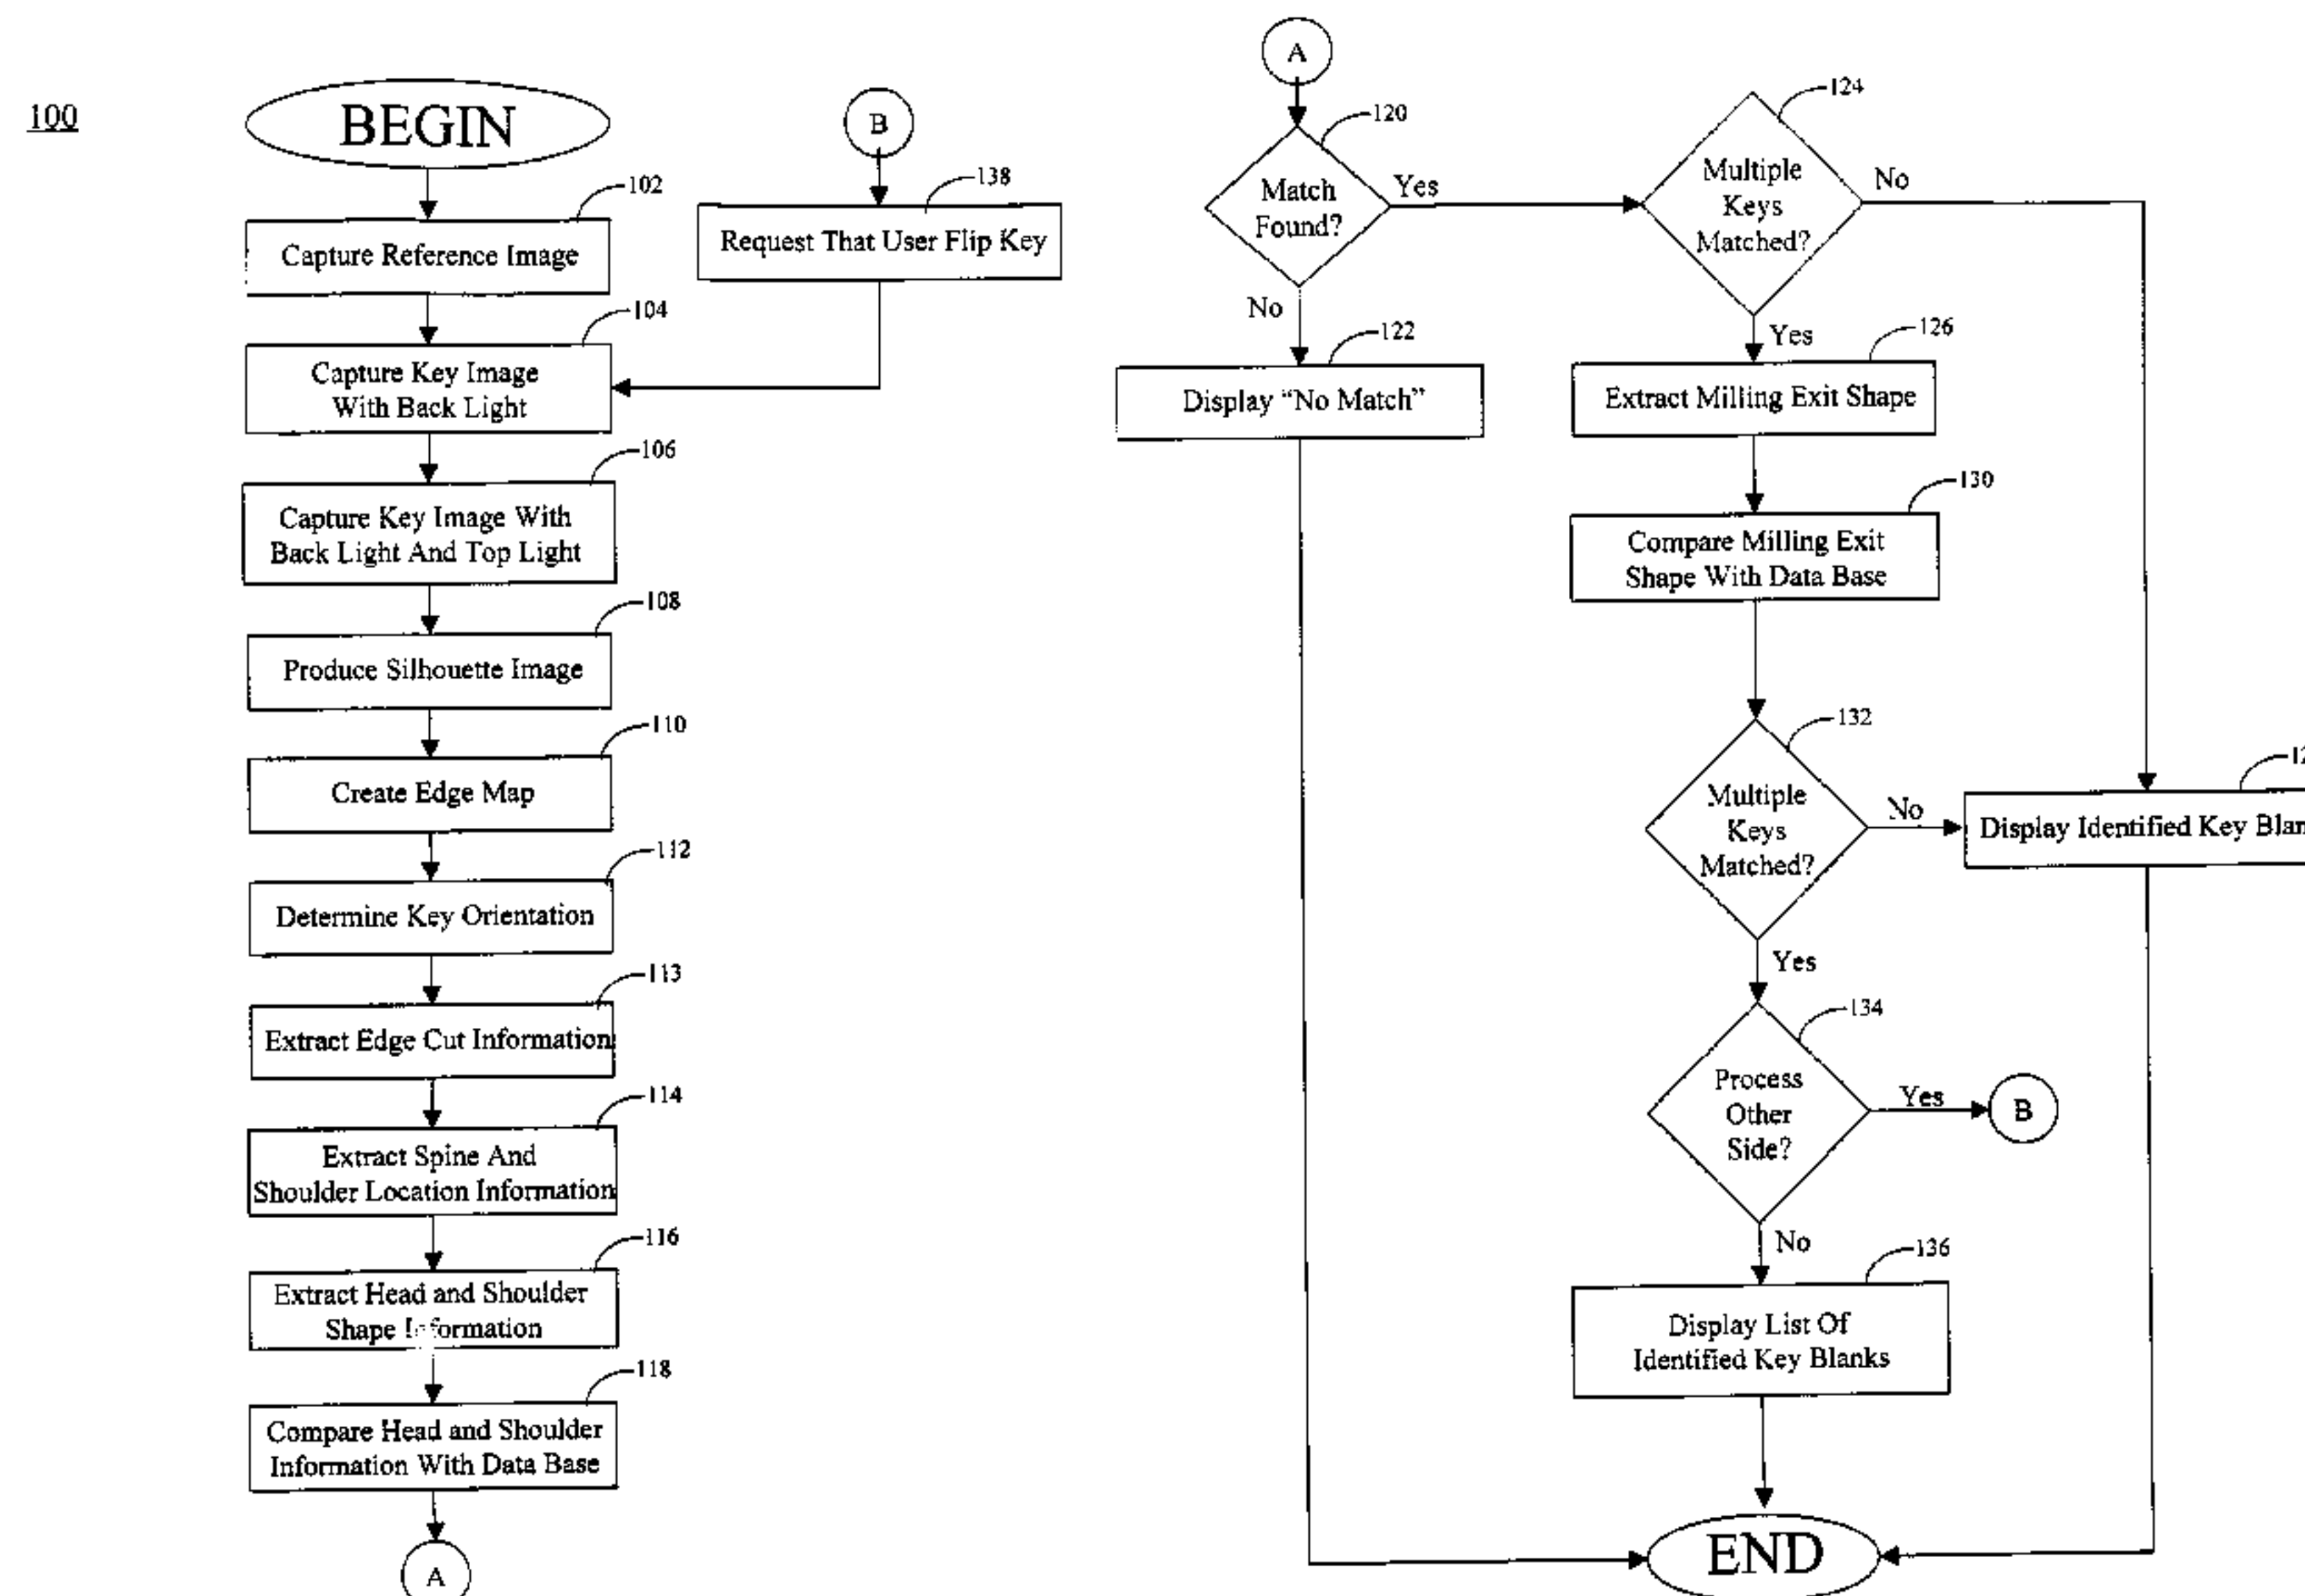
100

BEGIN

102
Capture Reference Image

104
Capture Key Image With Back Light

106
Capture Key Image With Back Light And Top Light

108
Produce Silhouette Image

110
Create Edge Map

112
Determine Key Orientation

113
Extract Edge Cut Information

114
Extract Spine And Shoulder Location Information

116
Extract Head and Shoulder Shape Information

118
Compare Head and Shoulder Information With Data Base

A

B

138
Request That User Flip Key

A

120
Match Found?

Yes

No

122
Display "No Match"

124
Multiple Keys Matched?

No

Yes

126
Extract Milling Exit Shape

130
Compare Milling Exit Shape With Data Base

132
Multiple Keys Matched?

No

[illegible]
Display Identified Key Blan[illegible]

Yes

134
Process Other Side?

Yes

B

No

136
Display List Of Identified Key Blanks

END